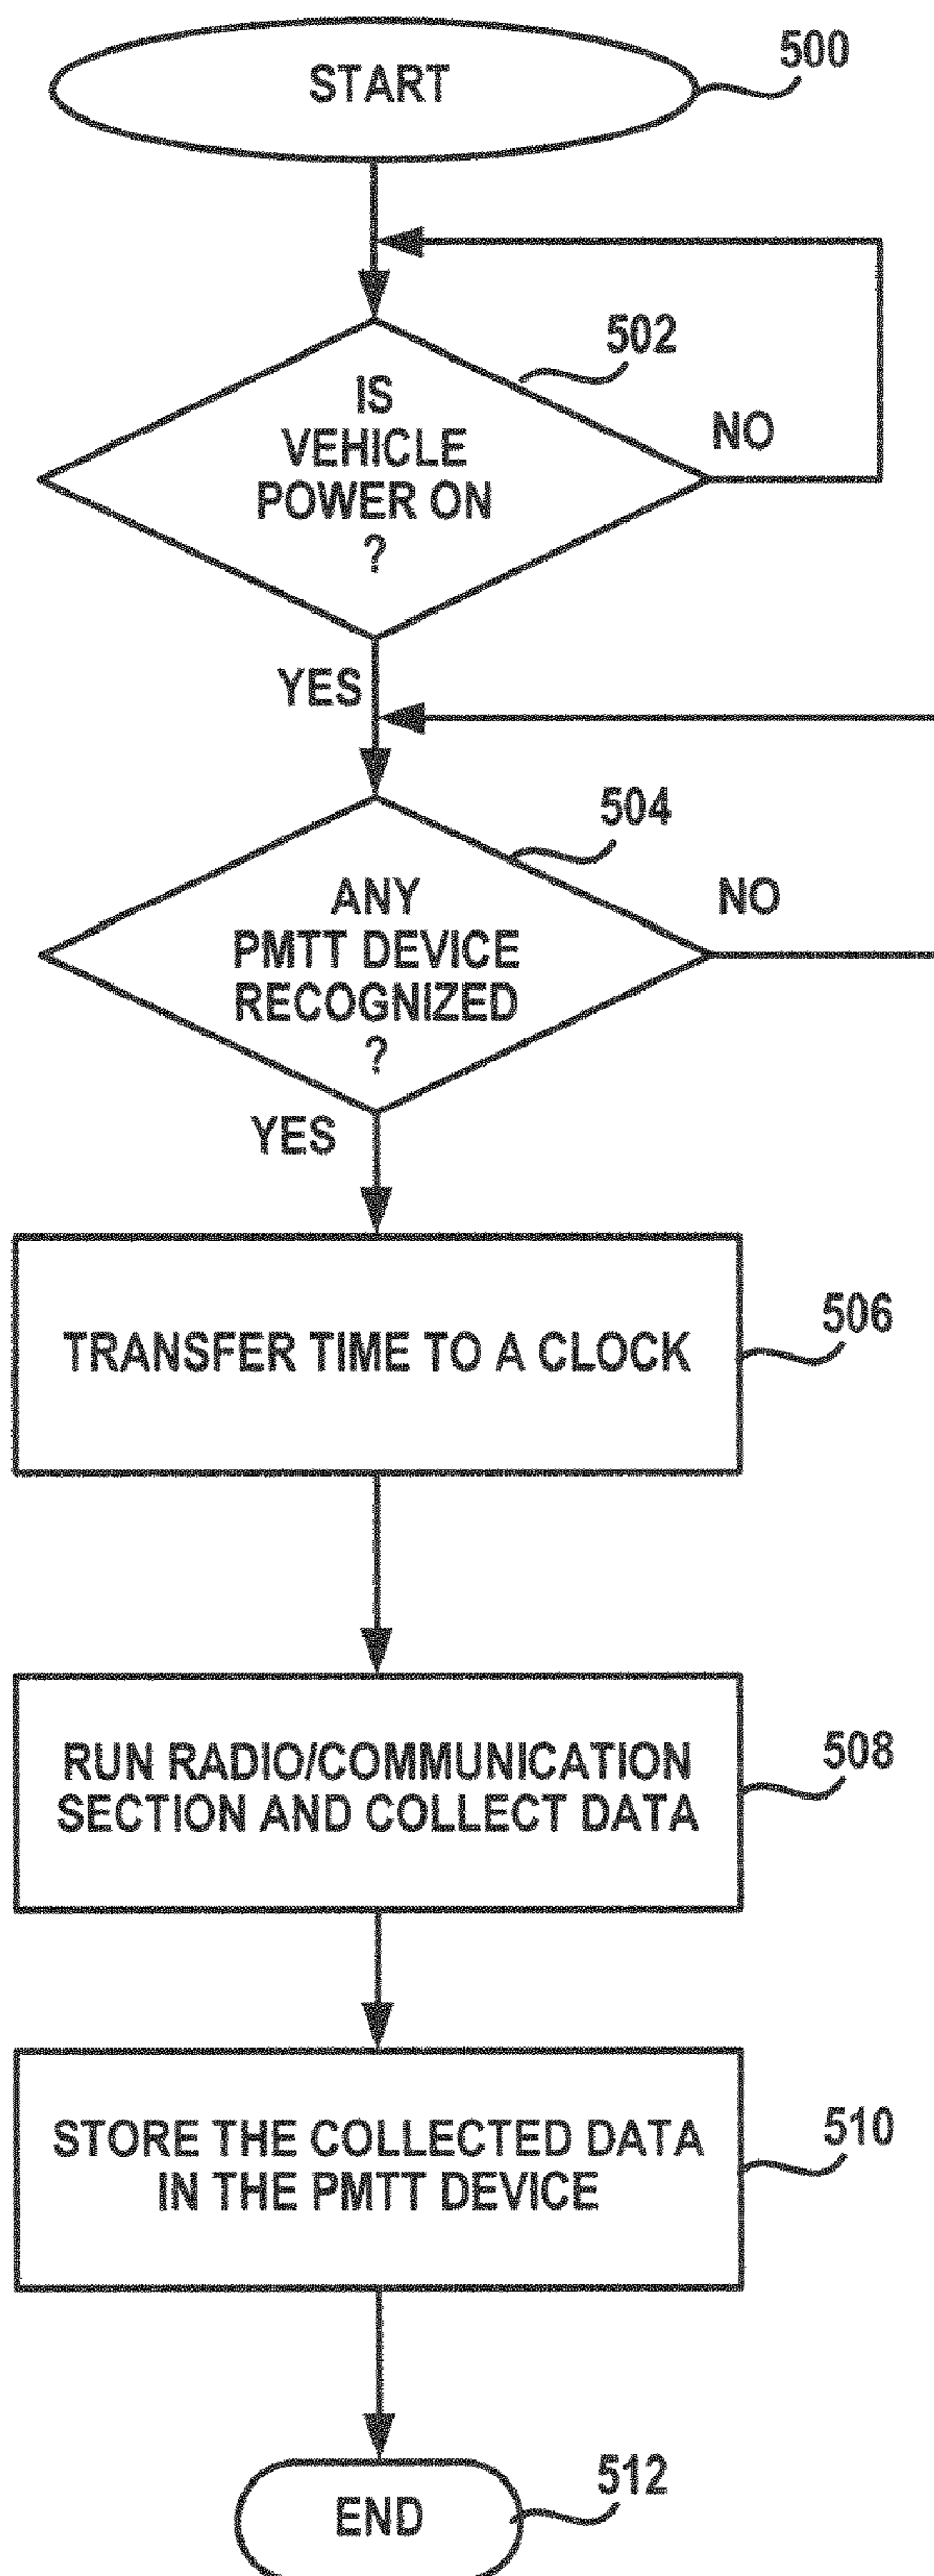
START
500

IS VEHICLE POWER ON ?
502
NO
YES

ANY PMTT DEVICE RECOGNIZED ?
504
NO
YES

TRANSFER TIME TO A CLOCK
506

RUN RADIO/COMMUNICATION SECTION AND COLLECT DATA
508

STORE THE COLLECTED DATA IN THE PMTT DEVICE
510

END
512